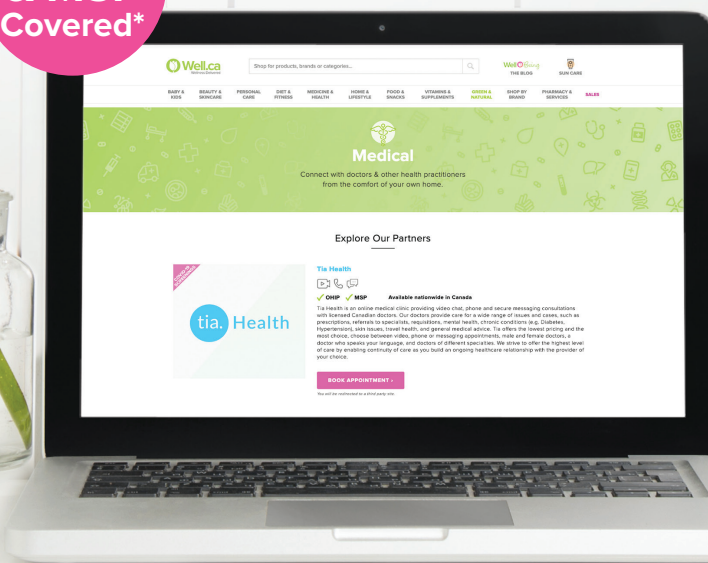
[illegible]
Covered*

Well.ca
Wellness Delivered

Shop for products, brands or categories...

Well Being
THE BLOG

SUN CARE

BABY & KIDS
BEAUTY & SKINCARE
PERSONAL CARE
DIET & FITNESS
MEDICINE & HEALTH
HOME & LIFESTYLE
FOOD & SNACKS
VITAMINS & SUPPLEMENTS
GREEN & NATURAL
SHOP BY BRAND
PHARMACY & SERVICES
SALES

Medical

Connect with doctors & other health practitioners from the comfort of your own home.

Explore Our Partners

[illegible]

tia. Health

Tia Health

✓ OHIP ✓ MSP Available nationwide in Canada

Tia Health is an online medical clinic providing video chat, phone and secure messaging consultations with licensed Canadian doctors. Our doctors provide care for a wide range of issues and cases, such as prescriptions, referrals to specialists, requisitions, mental health, chronic conditions (e.g. Diabetes, Hypertension), skin issues, travel health, and general medical advice. Tia offers the lowest pricing and the most choice, choose between video, phone or messaging appointments, male and female doctors, a doctor who speaks your language, and doctors of different specialties. We strive to offer the highest level of care by enabling continuity of care as you build an ongoing healthcare relationship with the provider of your choice.

BOOK APPOINTMENT ›

You will be redirected to a third party site.